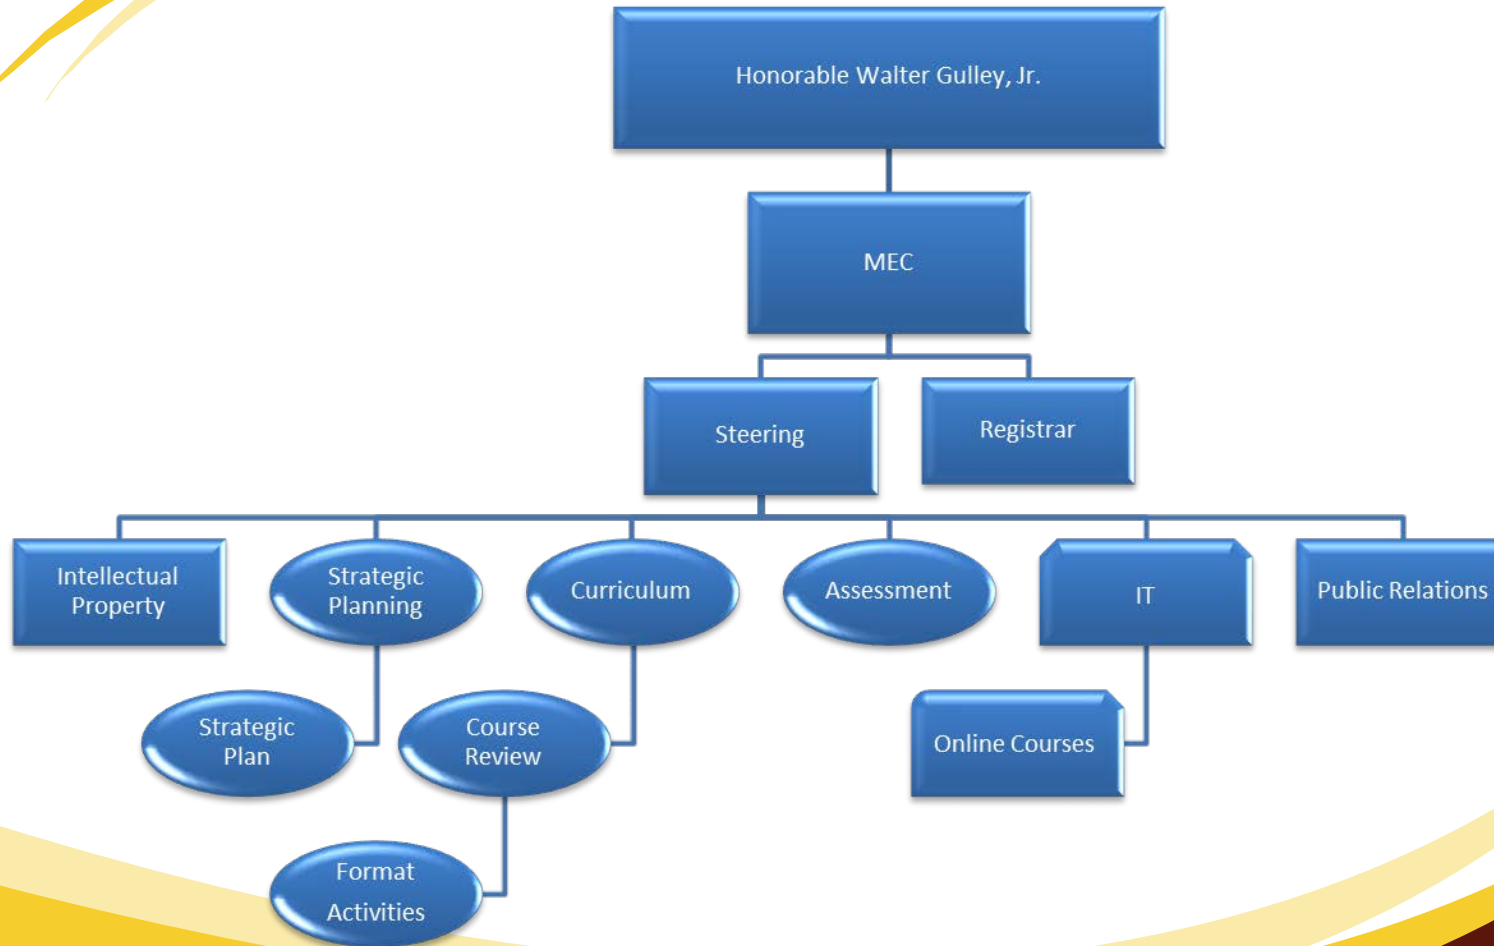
Honorable Walter Gulley, Jr.

MEC

Steering

Registrar

Intellectual Property

Strategic Planning

Curriculum

Assessment

IT

Public Relations

Strategic Plan

Course Review

Online Courses

Format Activities